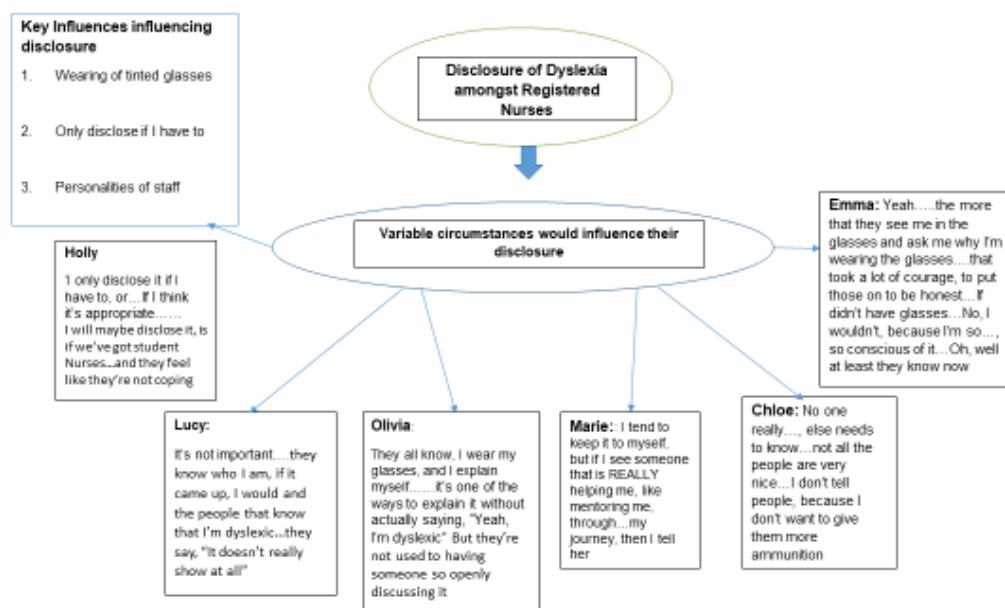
Key Influences influencing disclosure

1. Wearing of tinted glasses

2. Only disclose if I have to

3. Personalities of staff

Disclosure of Dyslexia amongst Registered Nurses

Variable circumstances would influence their disclosure

Holly

I only disclose it if I have to, or…If I think it's appropriate…… I will maybe disclose it, is if we've got student Nurses…and they feel like they're not coping

Emma: Yeah…..the more that they see me in the glasses and ask me why I'm wearing the glasses….that took a lot of courage, to put those on to be honest…If didn't have glasses…No, I wouldn't, because I'm so…, so conscious of it…Oh, well at least they know now

Lucy:

It's not important….they know who I am, if it came up, I would and the people that know that I'm dyslexic…they say, "It doesn't really show at all"

Olivia:

They all know, I wear my glasses, and I explain myself……it's one of the ways to explain it without actually saying, "Yeah, I'm dyslexic." But they're not used to having someone so openly discussing it

Marie: I tend to keep it to myself, but if I see someone that is REALLY helping me, like mentoring me, through…my journey, then I tell her

Chloe: No one really…, else needs to know…not all the people are very nice…I don't tell people, because I don't want to give them more ammunition